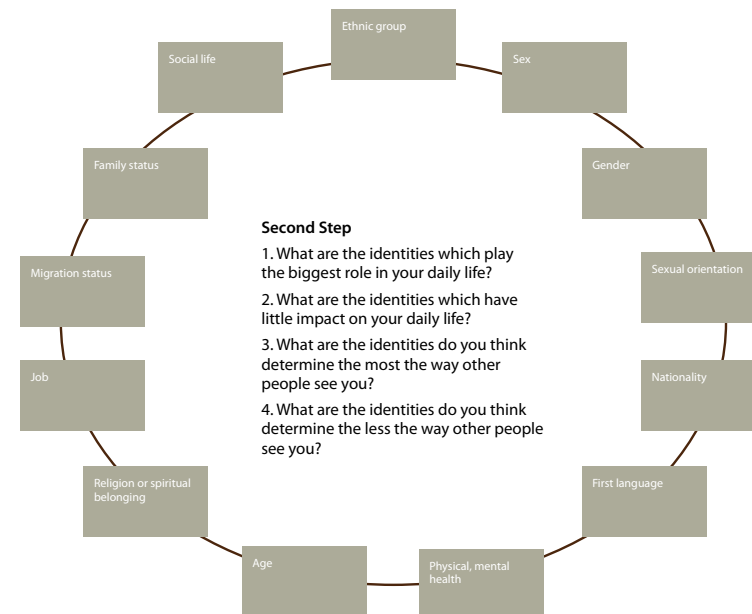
Ethnic group

Sex

Gender

Sexual orientation

Nationality

First language

Physical, mental health

Age

Religion or spiritual belonging

Job

Migration status

Family status

Social life

**Second Step**

1. What are the identities which play the biggest role in your daily life?

2. What are the identities which have little impact on your daily life?

3. What are the identities do you think determine the most the way other people see you?

4. What are the identities do you think determine the less the way other people see you?